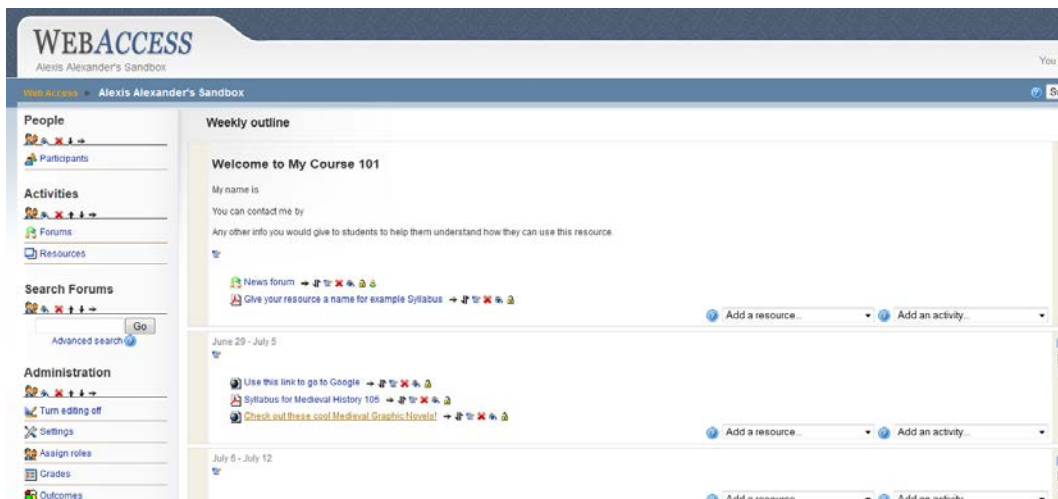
WEBACCESS
Alexis Alexander's Sandbox

You

WebAccess » Alexis Alexander's Sandbox

People
Participants

Activities
Forums
Resources

Search Forums
Go
Advanced search

Administration
Turn editing off
Settings
Assign roles
Grades
Outcomes

Weekly outline

Welcome to My Course 101

My name is

You can contact me by

Any other info you would give to students to help them understand how they can use this resource.

News forum
Give your resource a name for example Syllabus

Add a resource...
Add an activity...

June 29 - July 5

Use this link to go to Google
Syllabus for Medieval History 105
Check out these cool Medieval Graphic Novels!

Add a resource...
Add an activity...

July 6 - July 12

Add a resource...
Add an activity...